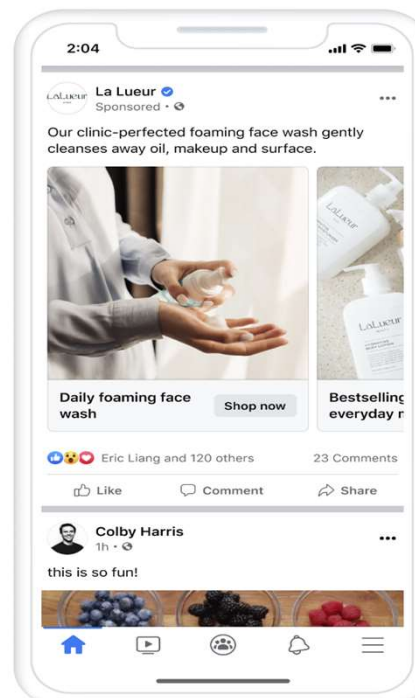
2:04

LaLueur

La Lueur
Sponsored ·

···

Our clinic-perfected foaming face wash gently cleanses away oil, makeup and surface.

LaLueur

LaLueur

Daily foaming face wash

Shop now

Bestselling everyday r

Eric Liang and 120 others

23 Comments

Like

Comment

Share

Colby Harris
1h ·

···

this is so fun!